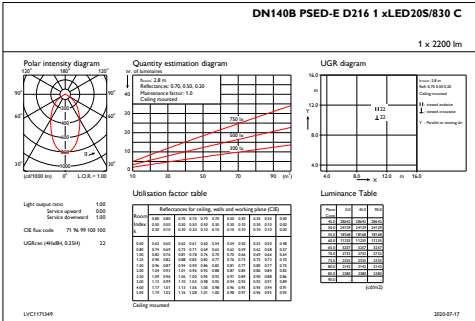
DN140B PSED-E D216 1 xLED20S/830 C

1 x 2200 lm

Polar intensity diagram

120° 180° 120°

90° 90°

60° 60°

(cd/1000 lm) 0° L.O.R. = 1.00

Quantity estimation diagram

nr. of luminaires

h room: 2.8 m
Reflectances: 0.70, 0.50, 0.20
Maintenance factor: 1.0
Ceiling mounted

750 lx
500 lx
300 lx

10 30 50 70 90 (m²)

UGR diagram

16.0

8.0

4.0

4.0 8.0 16.0

H22
22

Utilisation factor table

| Room Index k | Reflectances for ceiling, walls and working plane (CIE) |
|---|---|
| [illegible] | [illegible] |

Ceiling mounted

Luminance Table

(cd/m2)

Light output ratio 1.00
Service upward 0.00
Service downward 1.00

CIE flux code 71 96 99 100 100

UGRcen (4Hx8H, 0.25H) 22

LVC1171349

2020-07-17